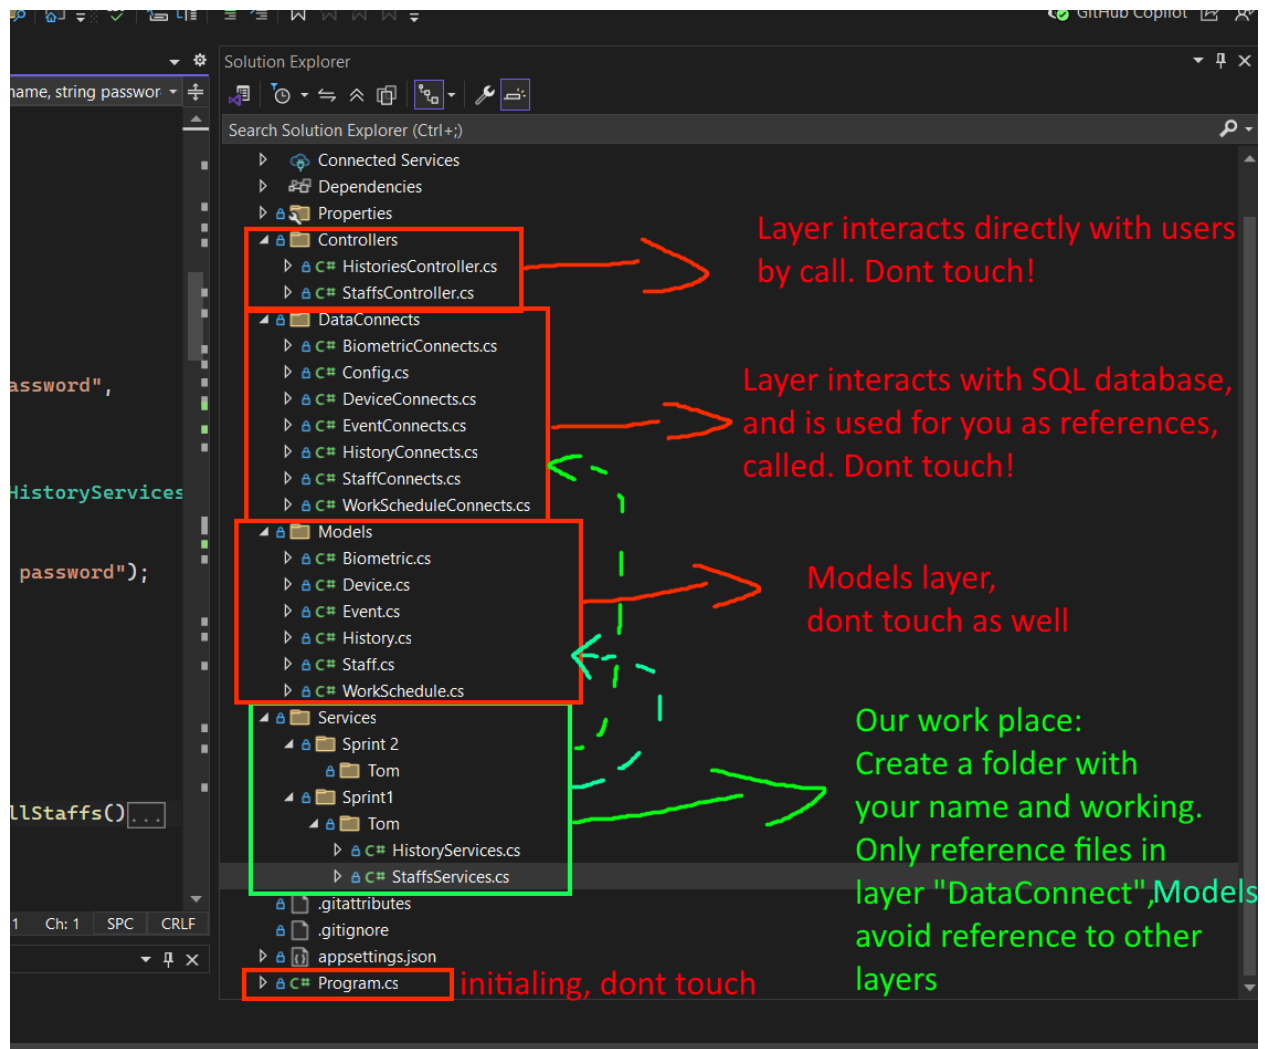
GitHub Copilot

name, string passwor

assword",

HistoryServices

password");

llStaffs()

1 Ch: 1 SPC CRLF

Solution Explorer

Search Solution Explorer (Ctrl+;)

Connected Services
Dependencies
Properties
Controllers
C# HistoriesController.cs
C# StaffsController.cs
DataConnects
C# BiometricConnects.cs
C# Config.cs
C# DeviceConnects.cs
C# EventConnects.cs
C# HistoryConnects.cs
C# StaffConnects.cs
C# WorkScheduleConnects.cs
Models
C# Biometric.cs
C# Device.cs
C# Event.cs
C# History.cs
C# Staff.cs
C# WorkSchedule.cs
Services
Sprint 2
Tom
Sprint1
Tom
C# HistoryServices.cs
C# StaffsServices.cs
.gitattributes
.gitignore
appsettings.json
C# Program.cs

Layer interacts directly with users by call. Dont touch!

Layer interacts with SQL database, and is used for you as references, called. Dont touch!

Models layer, dont touch as well

Our work place:
Create a folder with your name and working.
Only reference files in layer "DataConnect",Models
avoid reference to other layers

initialing, dont touch